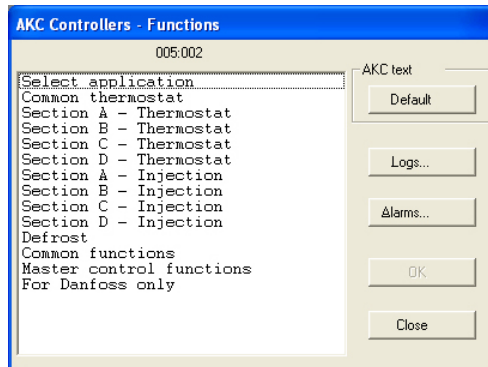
AKC Controllers - Functions

005:002

Select application
Common thermostat
Section A – Thermostat
Section B – Thermostat
Section C – Thermostat
Section D – Thermostat
Section A – Injection
Section B – Injection
Section C – Injection
Section D – Injection
Defrost
Common functions
Master control functions
For Danfoss only

AKC text

Default

Logs...

Alarms...

OK

Close